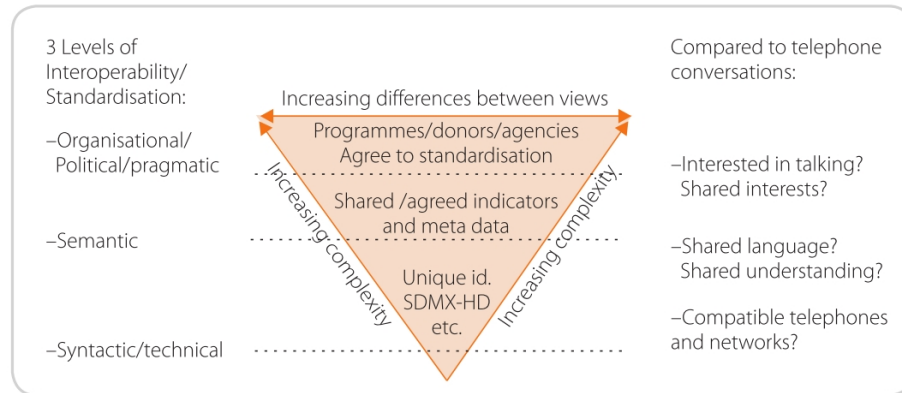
3 Levels of Interoperability/ Standardisation:

–Organisational/ Political/pragmatic

–Semantic

–Syntactic/technical

Increasing differences between views

Programmes/donors/agencies Agree to standardisation

Shared /agreed indicators and meta data

Unique id. SDMX-HD etc.

Increasing complexity

Increasing complexity

Compared to telephone conversations:

–Interested in talking? Shared interests?

–Shared language? Shared understanding?

–Compatible telephones and networks?